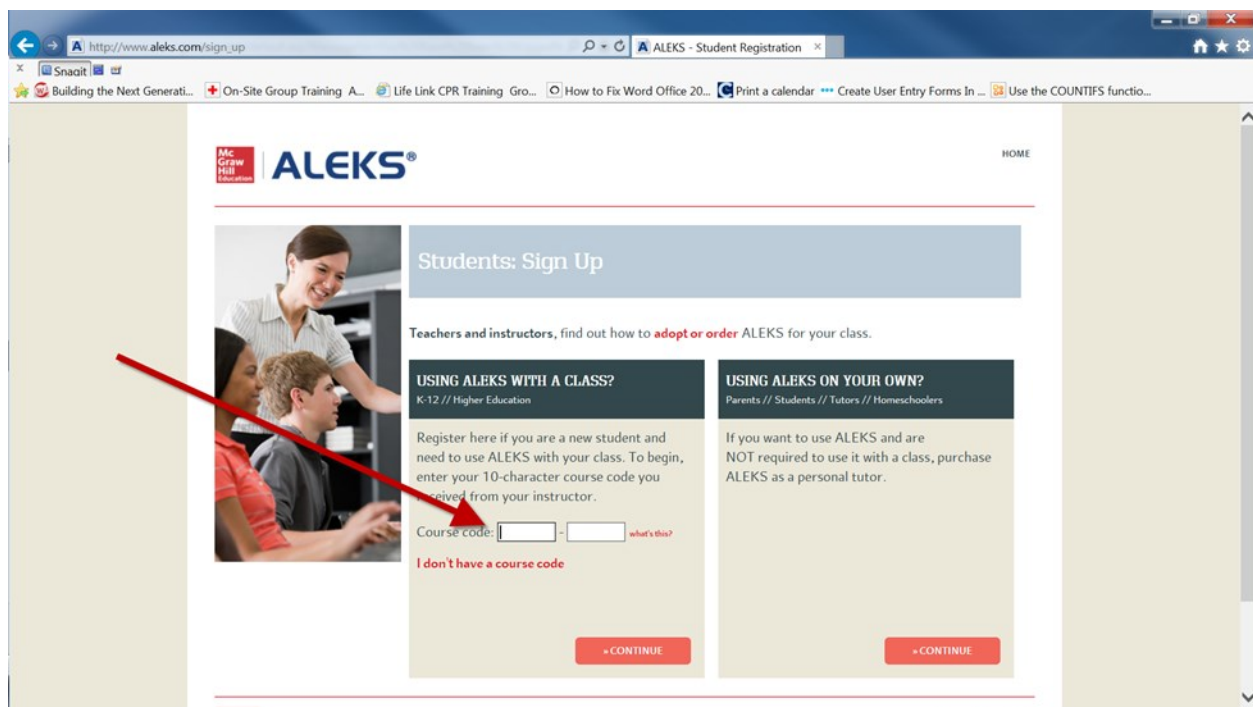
http://www.aleks.com/sign_up
ALEKS - Student Registration ×
x Snagit
Building the Next Generati... On-Site Group Training A... Life Link CPR Training Gro... How to Fix Word Office 20... Print a calendar Create User Entry Forms In ... Use the COUNTIFS functio...

Mc Graw Hill Education ALEKS®

HOME

Students: Sign Up

Teachers and instructors, find out how to adopt or order ALEKS for your class.

USING ALEKS WITH A CLASS?
K-12 // Higher Education

Register here if you are a new student and need to use ALEKS with your class. To begin, enter your 10-character course code you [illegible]ceived from your instructor.

Course code: - what's this?

I don't have a course code

» CONTINUE

USING ALEKS ON YOUR OWN?
Parents // Students // Tutors // Homeschoolers

If you want to use ALEKS and are NOT required to use it with a class, purchase ALEKS as a personal tutor.

» CONTINUE